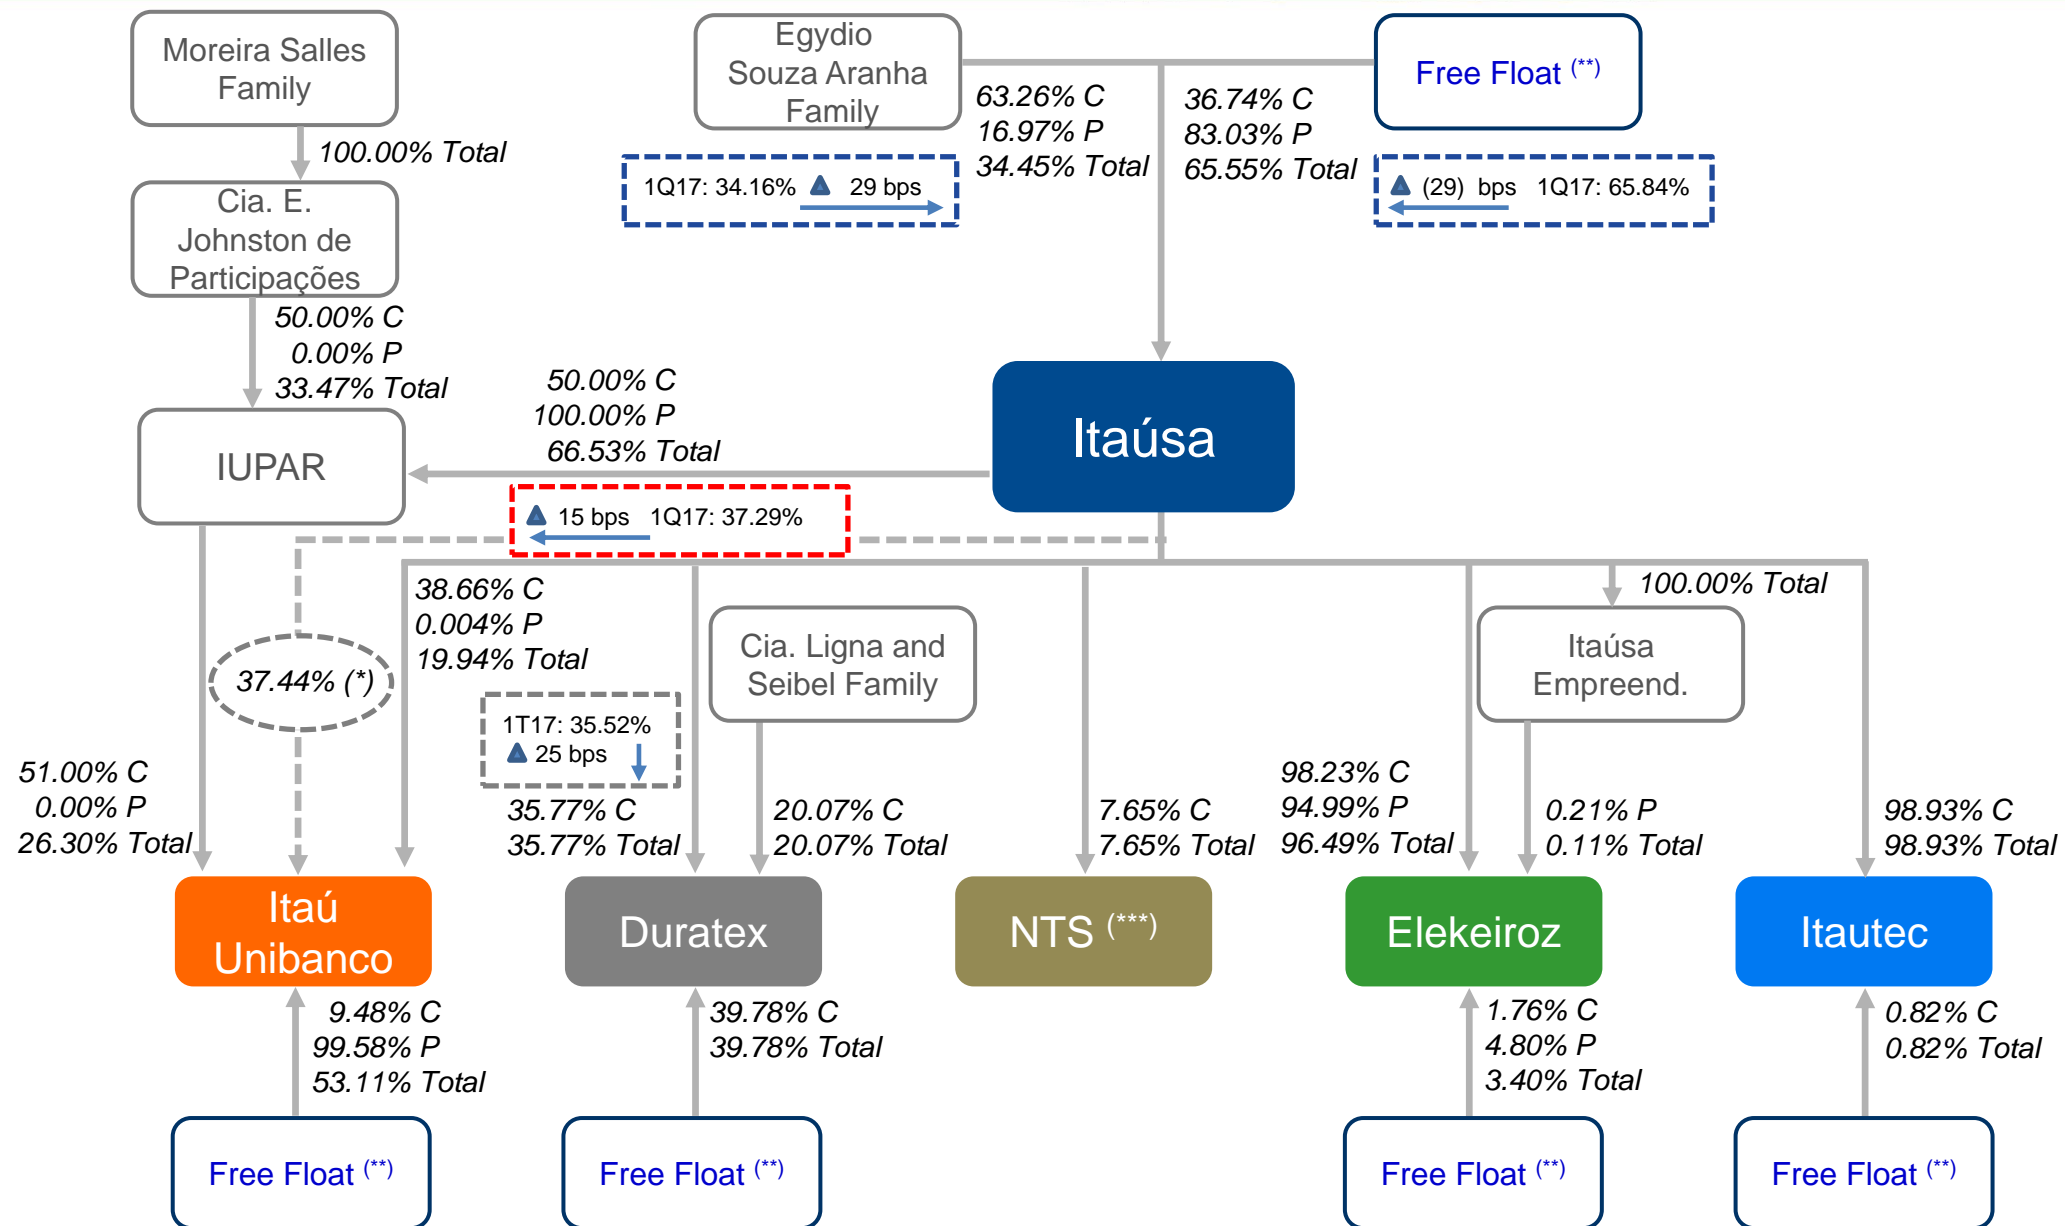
Moreira Salles Family

100.00% Total

Cia. E. Johnston de Participações

50.00% C
0.00% P
33.47% Total

Egydio Souza Aranha Family

1Q17: 34.16% ▲ 29 bps

63.26% C
16.97% P
34.45% Total

36.74% C
83.03% P
65.55% Total

Free Float $^{(**)}$

▲ (29) bps 1Q17: 65.84%

IUPAR

50.00% C
100.00% P
66.53% Total

Itaúsa

▲ 15 bps 1Q17: 37.29%

38.66% C
0.004% P
19.94% Total

100.00% Total

37.44% (*)

Cia. Ligna and Seibel Family

Itaúsa Empreend.

1T17: 35.52%
▲ 25 bps

51.00% C
0.00% P
26.30% Total

35.77% C
35.77% Total

20.07% C
20.07% Total

7.65% C
7.65% Total

98.23% C
94.99% P
96.49% Total

0.21% P
0.11% Total

98.93% C
98.93% Total

Itaú Unibanco

Duratex

NTS $^{(***)}$

Elekeiroz

Itautec

9.48% C
99.58% P
53.11% Total

39.78% C
39.78% Total

1.76% C
4.80% P
3.40% Total

0.82% C
0.82% Total

Free Float $^{(**)}$

Free Float $^{(**)}$

Free Float $^{(**)}$

Free Float $^{(**)}$